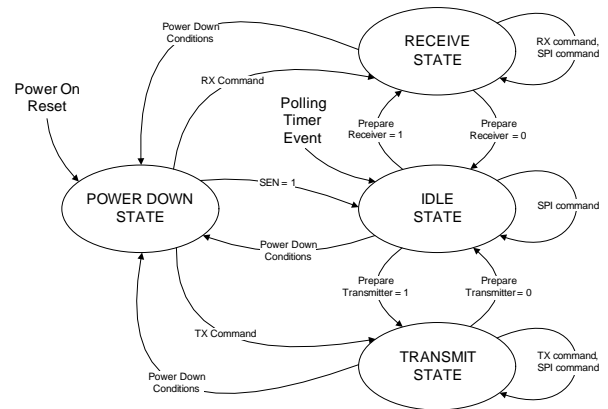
Power Down Conditions

RECEIVE STATE

RX command, SPI command

RX Command

Power On Reset

Polling Timer Event

Prepare Receiver = 1

Prepare Receiver = 0

POWER DOWN STATE

SEN = 1

IDLE STATE

SPI command

Power Down Conditions

Prepare Transmitter = 1

Prepare Transmitter = 0

TX Command

TRANSMIT STATE

TX command, SPI command

Power Down Conditions